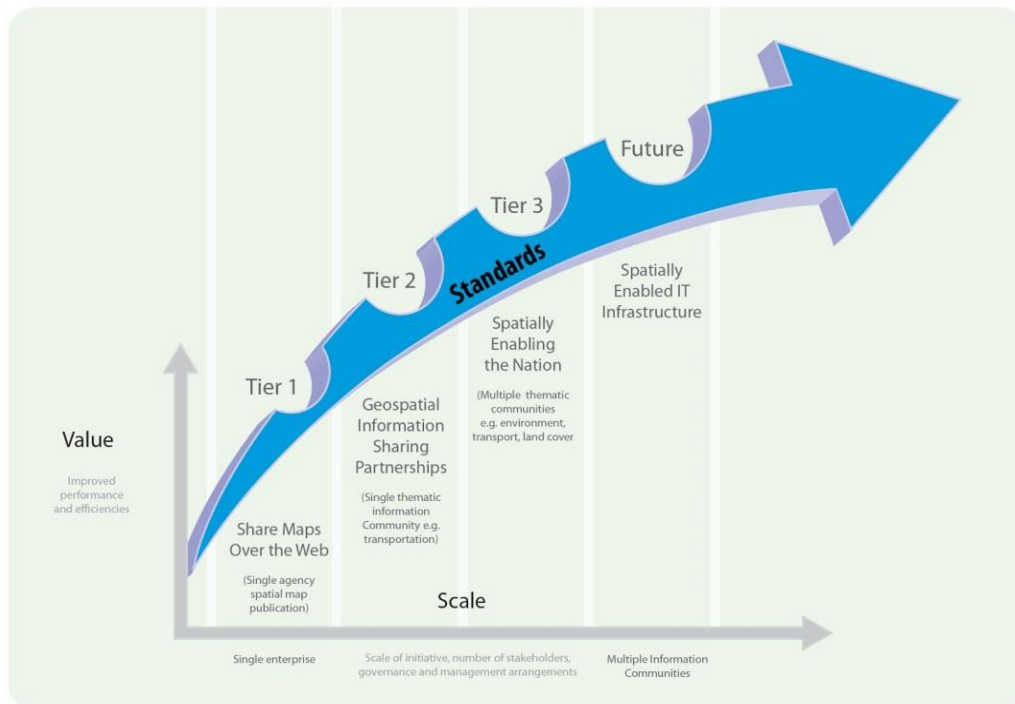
Future

Tier 3

Tier 2

Standards

Tier 1

Spatially Enabled IT Infrastructure

Spatially Enabling the Nation

(Multiple thematic communities e.g. environment, transport, land cover

Geospatial Information Sharing Partnerships

(Single thematic information Community e.g. transportation)

Value

Improved performance and efficiencies

Share Maps Over the Web

(Single agency spatial map publication)

Scale

Single enterprise

Scale of initiative, number of stakeholders, governance and management arrangements

Multiple Information Communities